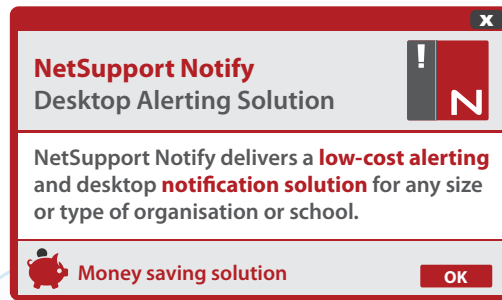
x

NetSupport Notify
Desktop Alerting Solution

!
N

NetSupport Notify delivers a low-cost alerting and desktop notification solution for any size or type of organisation or school.

Money saving solution

OK